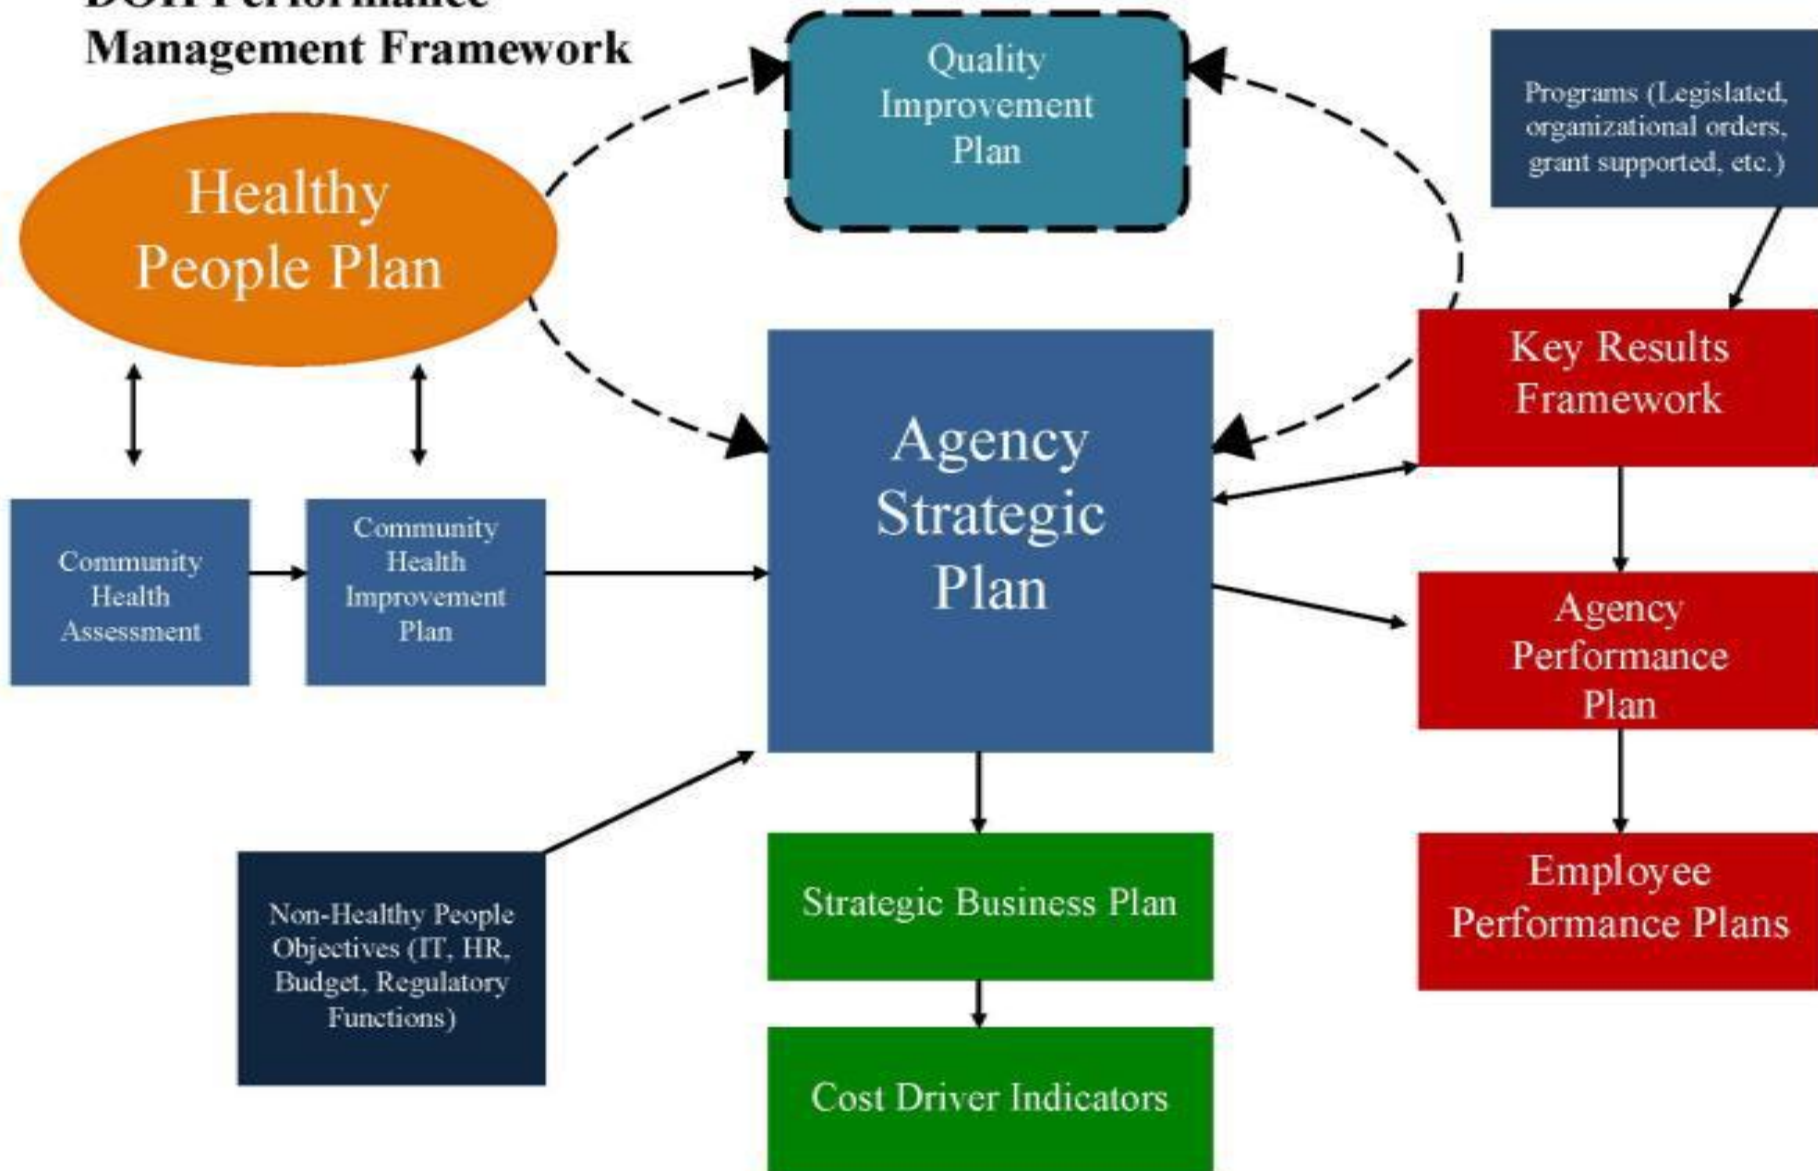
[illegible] Performance
Management Framework

Quality Improvement Plan

Programs (Legislated, organizational orders, grant supported, etc.)

Healthy People Plan

Key Results Framework

Agency Strategic Plan

Community Health Assessment

Community Health Improvement Plan

Agency Performance Plan

Employee Performance Plans

Non-Healthy People Objectives (IT, HR, Budget, Regulatory Functions)

Strategic Business Plan

Cost Driver Indicators